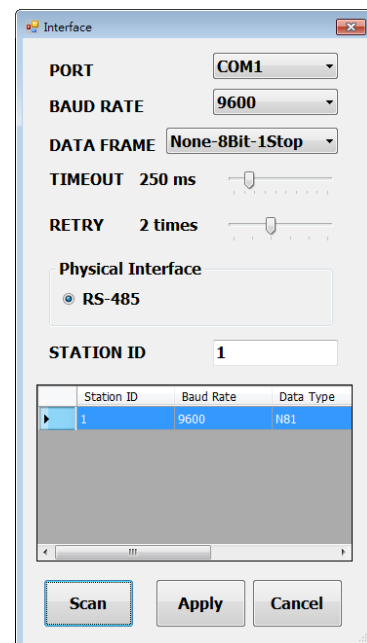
Interface

PORT COM1

BAUD RATE 9600

DATA FRAME None-8Bit-1Stop

TIMEOUT 250 ms

RETRY 2 times

Physical Interface

RS-485

STATION ID 1

| | Station ID | Baud Rate | Data Type |
|---|---|---|---|
| ▶ | 1 | 9600 | N81 |

Scan Apply Cancel